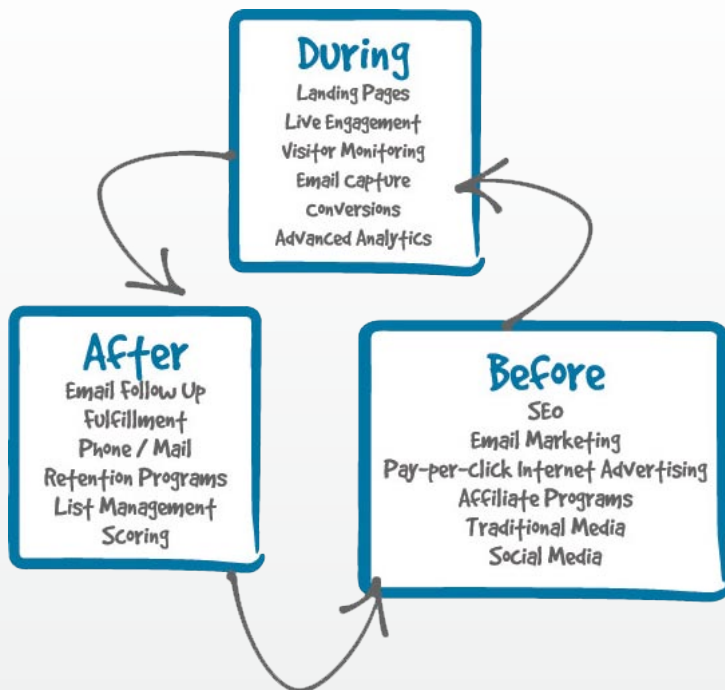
During
Landing Pages
Live Engagement
Visitor Monitoring
Email capture
Conversions
Advanced Analytics

After
Email Follow Up
Fulfillment
Phone / Mail
Retention Programs
List Management
Scoring

Before
SEO
Email Marketing
Pay-per-click Internet Advertising
Affiliate Programs
Traditional Media
Social Media